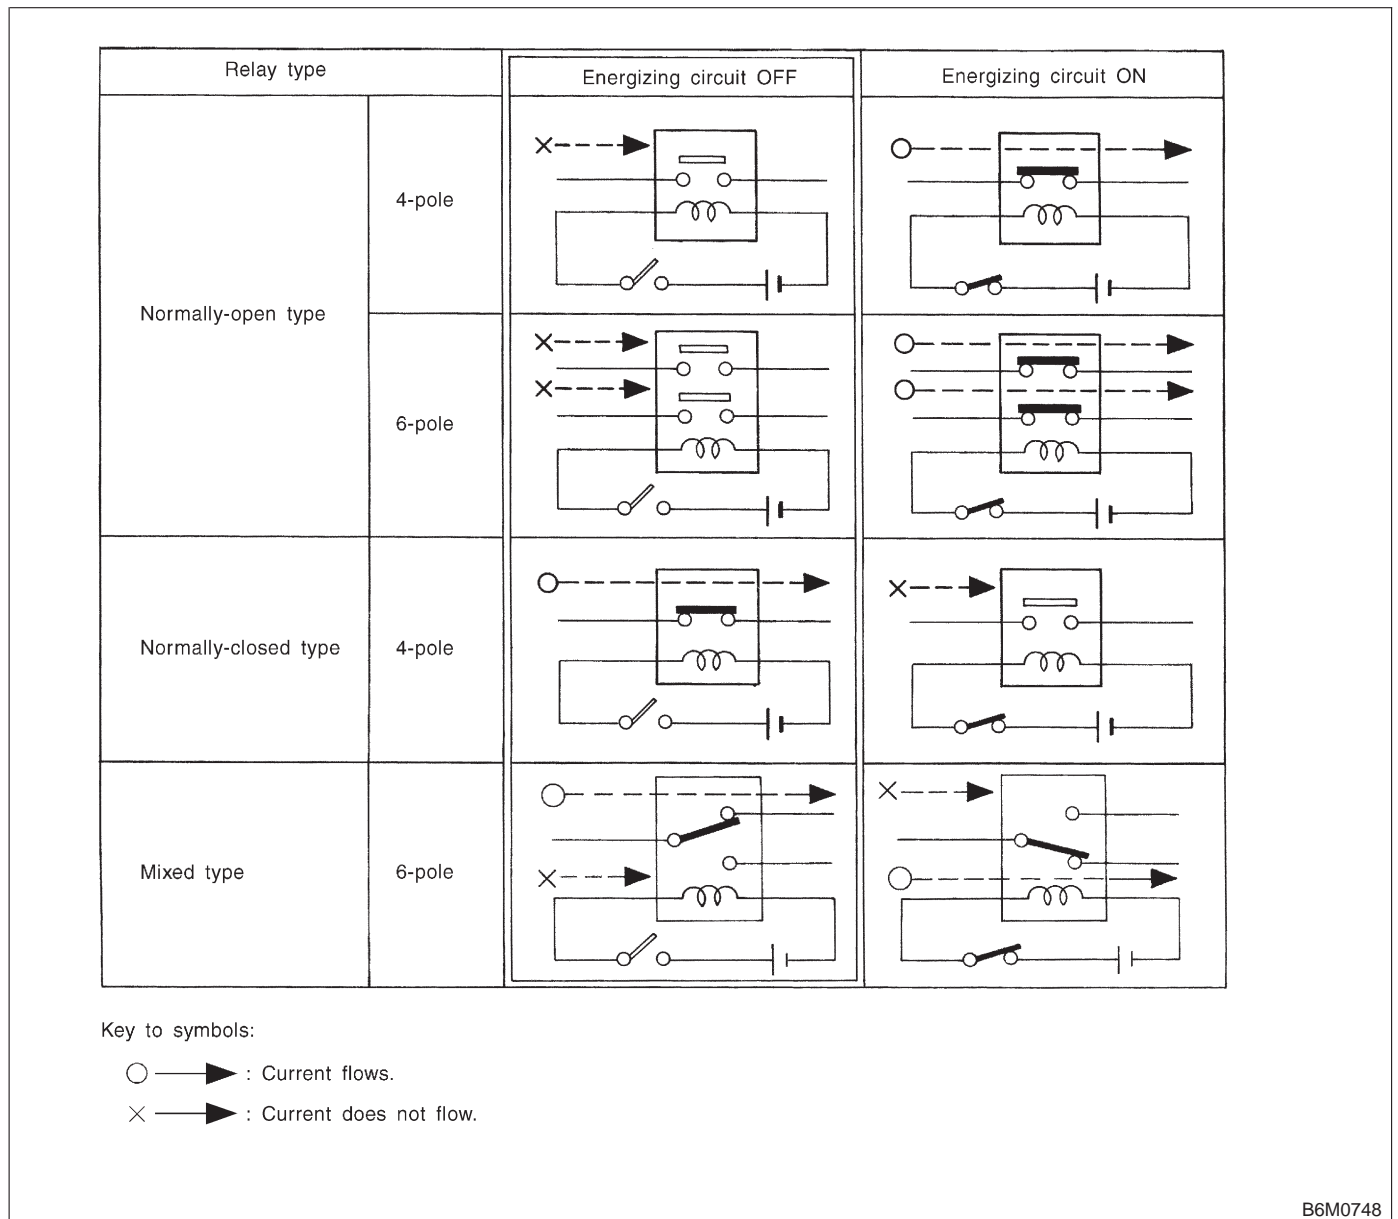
| Relay type | | Energizing circuit OFF | Energizing circuit ON |
|---|---|---|---|
| Normally-open type | 4-pole | | |
| | 6-pole | | |
| Normally-closed type | 4-pole | | |
| Mixed type | 6-pole | | |

Key to symbols:

: Current flows.

: Current does not flow.

B6M0748